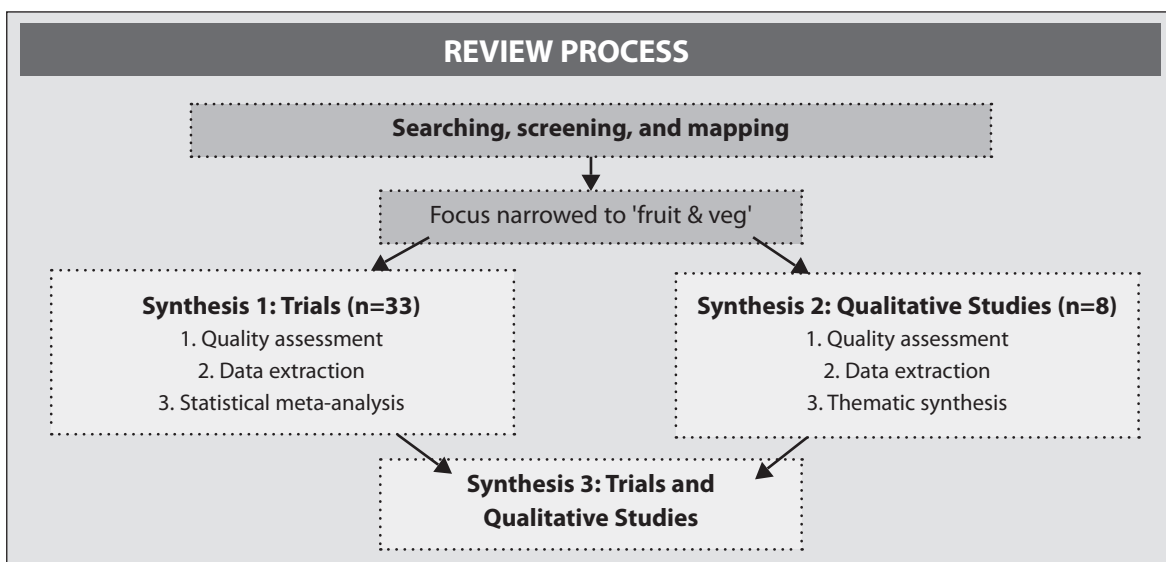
REVIEW PROCESS

Searching, screening, and mapping

Focus narrowed to 'fruit & veg'

Synthesis 1: Trials (n=33)
1. Quality assessment
2. Data extraction
3. Statistical meta-analysis

Synthesis 2: Qualitative Studies (n=8)
1. Quality assessment
2. Data extraction
3. Thematic synthesis

Synthesis 3: Trials and Qualitative Studies